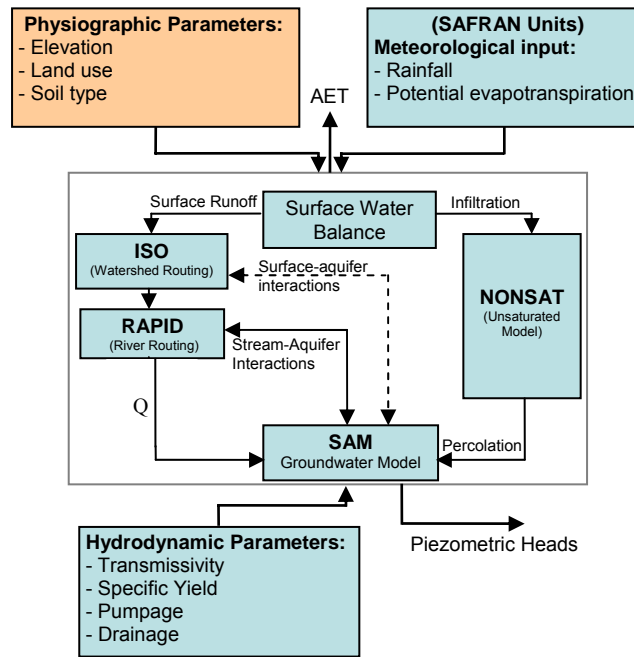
**Physiographic Parameters:**
- Elevation
- Land use
- Soil type

AET

**(SAFRAN Units)**
**Meteorological input:**
- Rainfall
- Potential evapotranspiration

Surface Runoff

Surface Water Balance

Infiltration

**ISO**
(Watershed Routing)

Surface-aquifer interactions

**NONSAT**
(Unsaturated Model)

**RAPID**
(River Routing)

Stream-Aquifer Interactions

Q

**SAM**
Groundwater Model

Percolation

**Hydrodynamic Parameters:**
- Transmissivity
- Specific Yield
- Pumpage
- Drainage

Piezometric Heads